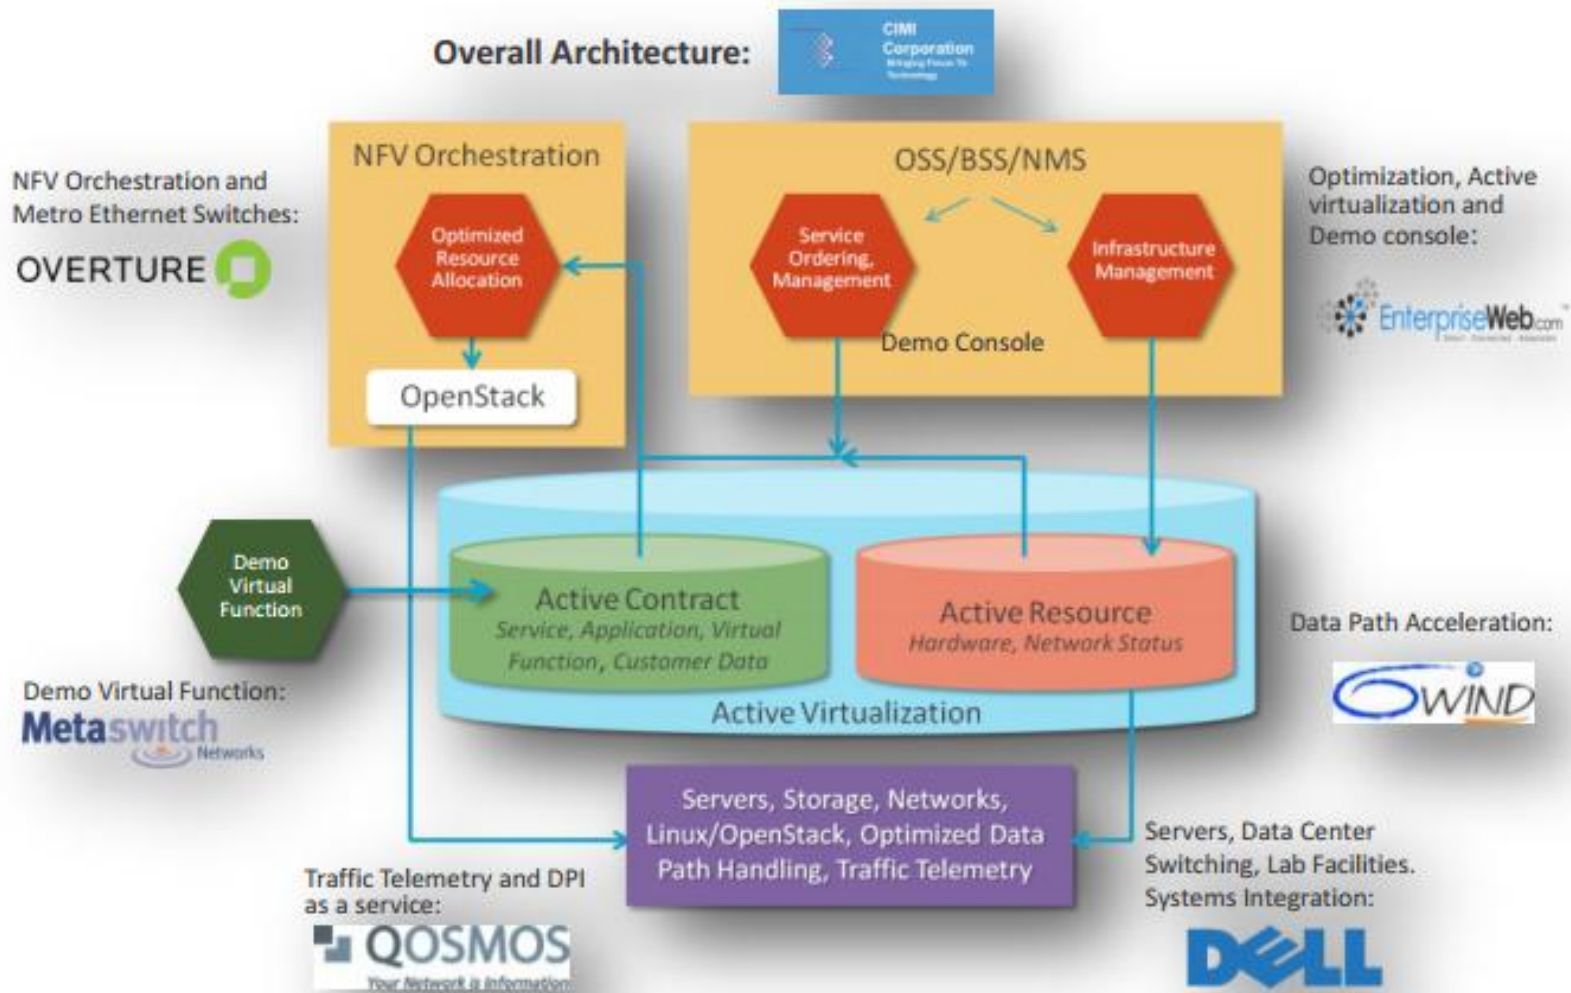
Overall Architecture:

CIMI Corporation
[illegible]

NFV Orchestration and Metro Ethernet Switches:

OVERTURE

NFV Orchestration

Optimized Resource Allocation

OpenStack

OSS/BSS/NMS

Service Ordering, Management

Infrastructure Management

Demo Console

Optimization, Active virtualization and Demo console:

EnterpriseWeb.com

Demo Virtual Function

Active Contract
Service, Application, Virtual Function, Customer Data

Active Resource
Hardware, Network Status

Active Virtualization

Data Path Acceleration:

6WIND

Demo Virtual Function:

Metaswitch Networks

Servers, Storage, Networks, Linux/OpenStack, Optimized Data Path Handling, Traffic Telemetry

Servers, Data Center Switching, Lab Facilities. Systems Integration:

DELL

Traffic Telemetry and DPI as a service:

QOSMOS
Your Network is Information